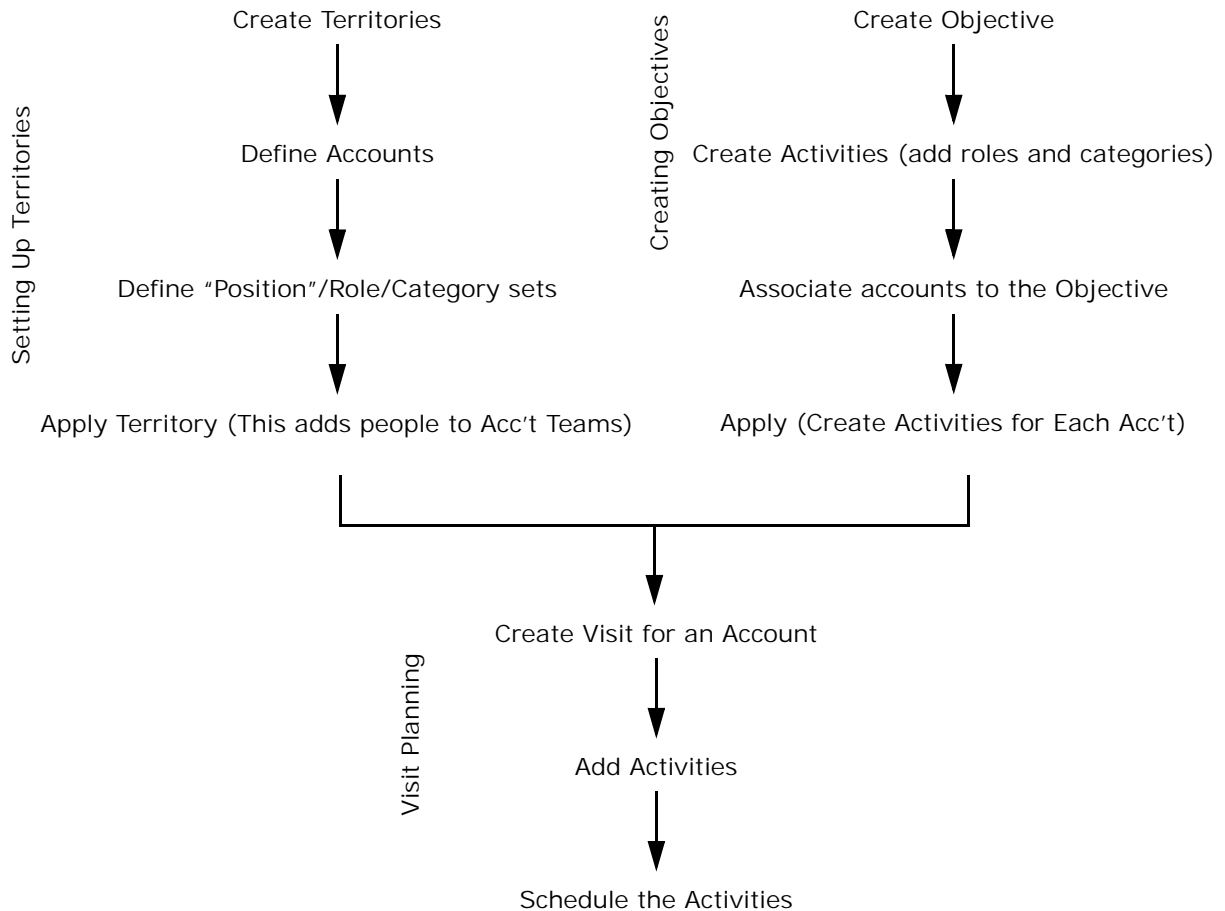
Setting Up Territories

Create Territories

Define Accounts

Define “Position”/Role/Category sets

Apply Territory (This adds people to Acc’t Teams)

Creating Objectives

Create Objective

Create Activities (add roles and categories)

Associate accounts to the Objective

Apply (Create Activities for Each Acc’t)

Visit Planning

Create Visit for an Account

Add Activities

Schedule the Activities